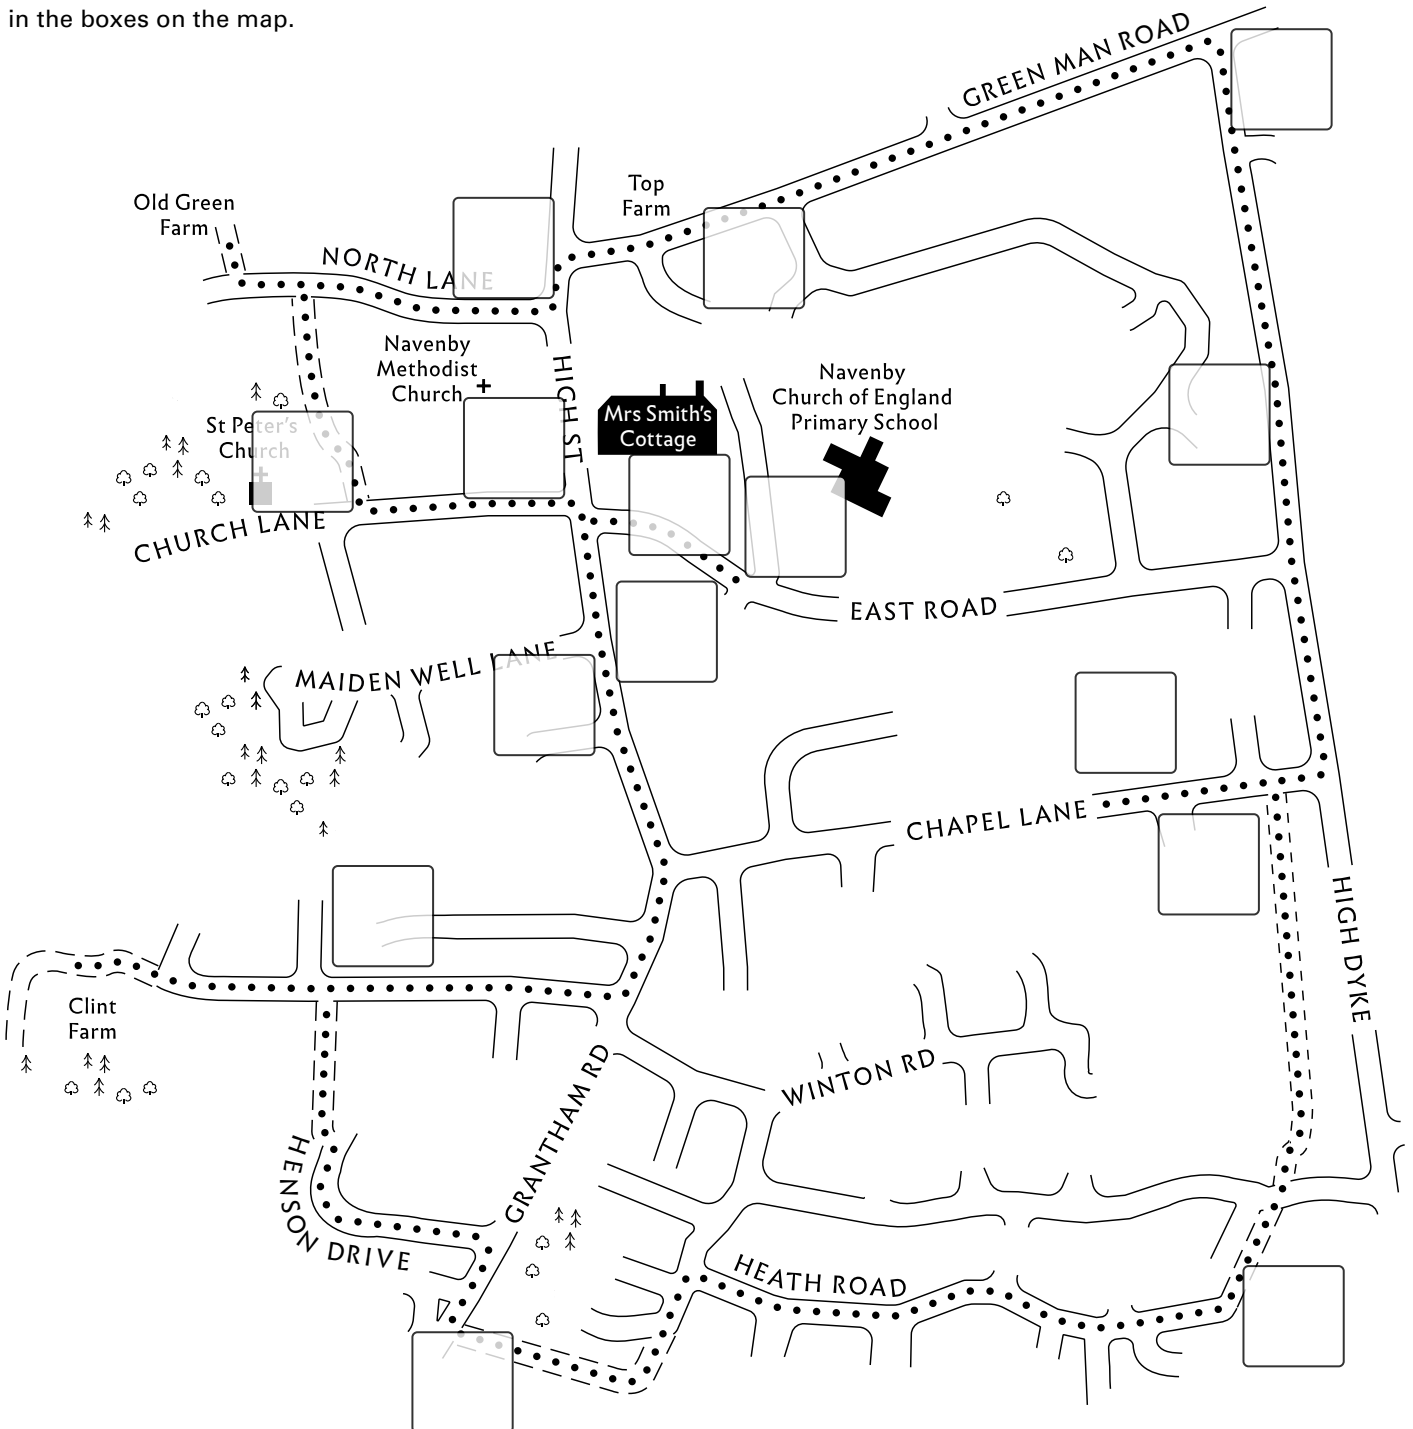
in the boxes on the map.

GREEN MAN ROAD

Top Farm

Old Green Farm

NORTH LANE

Navenby Methodist Church

HIGH ST

Mrs Smith's Cottage

Navenby Church of England Primary School

St Peter's Church

CHURCH LANE

EAST ROAD

MAIDEN WELL LANE

CHAPEL LANE

HIGH DYKE

Clint Farm

WINTON RD

GRANTHAM RD

HENSON DRIVE

HEATH ROAD